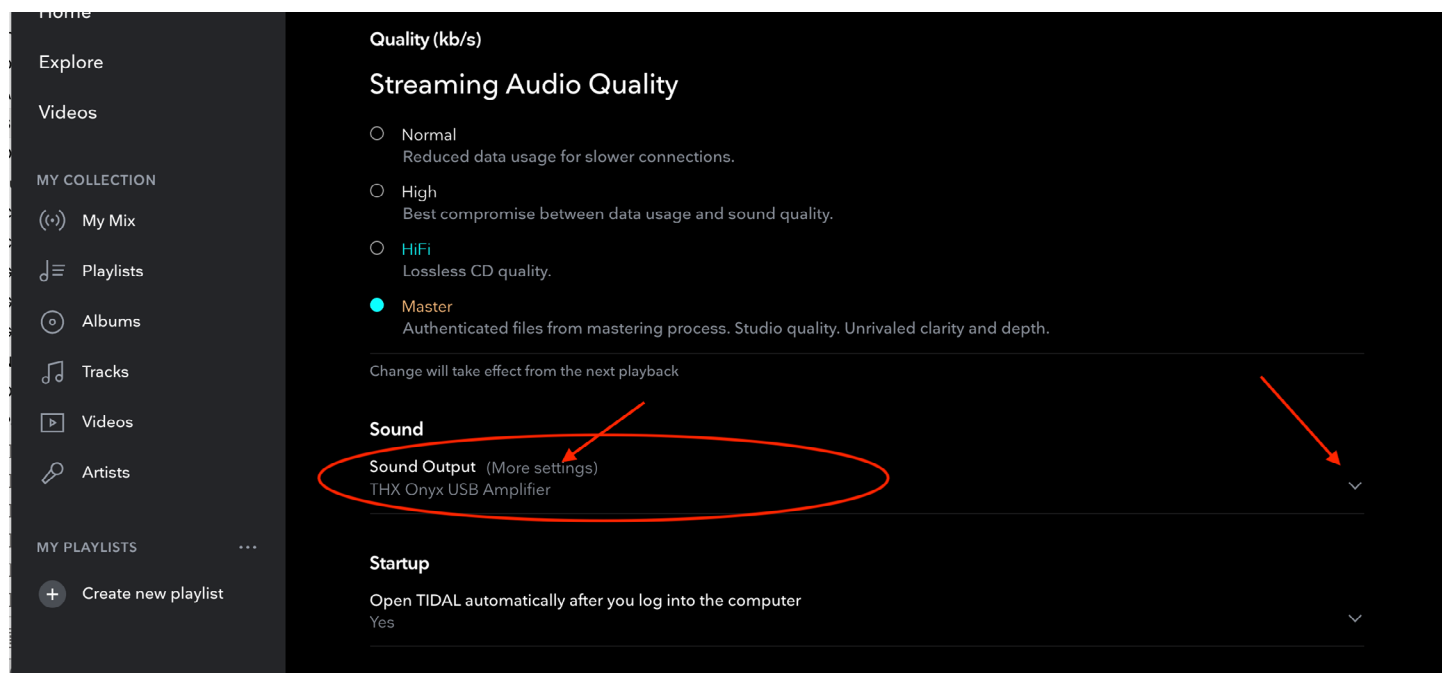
Home

Explore

Videos

MY COLLECTION

My Mix

Playlists

Albums

Tracks

Videos

Artists

MY PLAYLISTS

Create new playlist

Quality (kb/s)

Streaming Audio Quality

Normal
Reduced data usage for slower connections.

High
Best compromise between data usage and sound quality.

HiFi
Lossless CD quality.

Master
Authenticated files from mastering process. Studio quality. Unrivaled clarity and depth.

Change will take effect from the next playback

Sound

Sound Output (More settings)
THX Onyx USB Amplifier

Startup

Open TIDAL automatically after you log into the computer
Yes